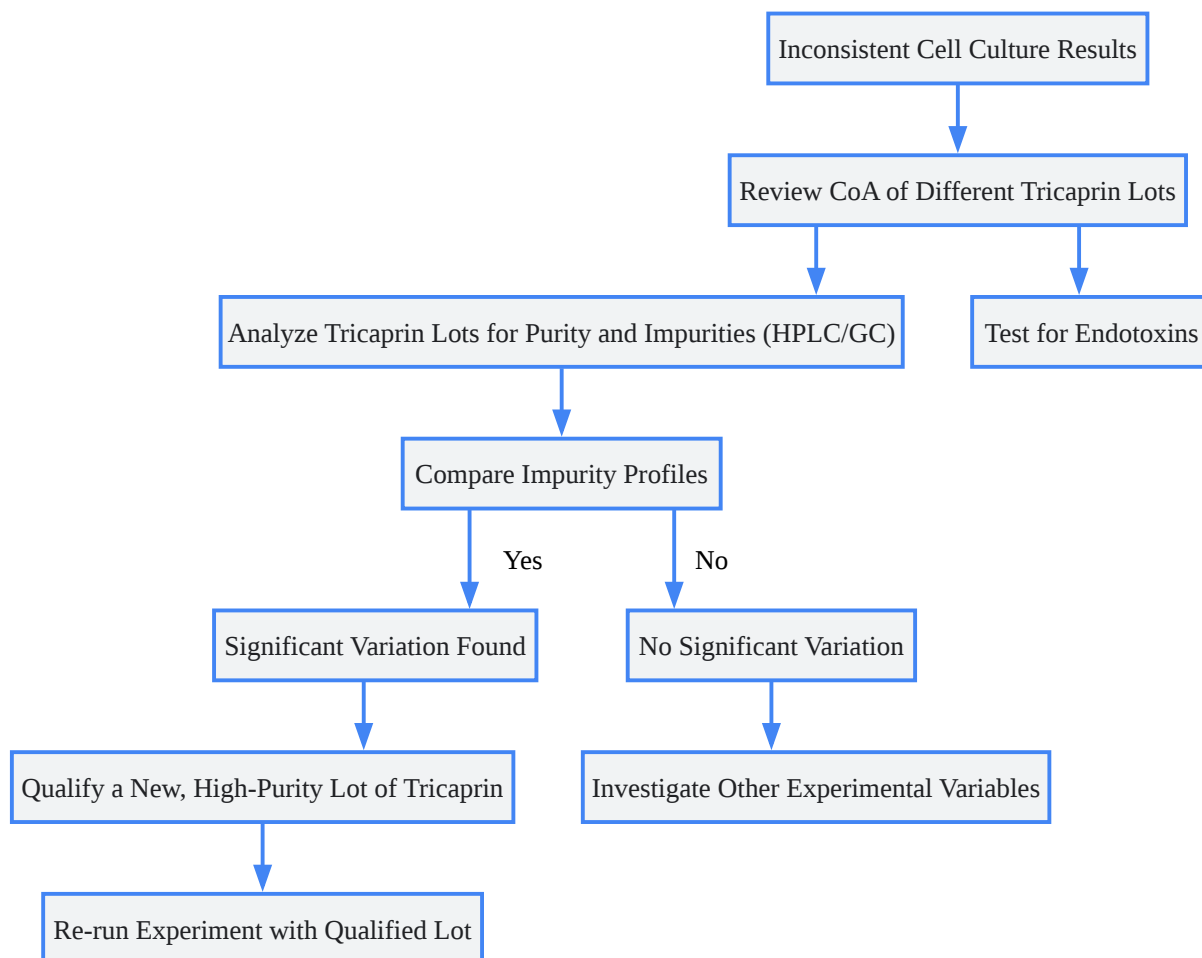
Inconsistent Cell Culture Results

Review CoA of Different Tricaprin Lots

Analyze Tricaprin Lots for Purity and Impurities (HPLC/GC)

Test for Endotoxins

Compare Impurity Profiles

Yes

No

Significant Variation Found

No Significant Variation

Qualify a New, High-Purity Lot of Tricaprin

Investigate Other Experimental Variables

Re-run Experiment with Qualified Lot